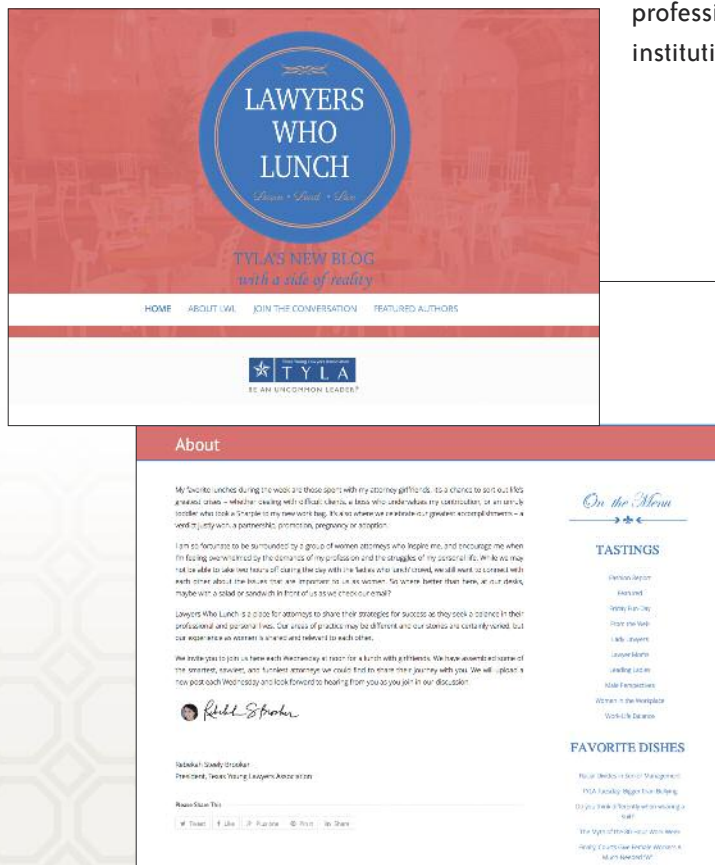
professi
instituti

LAWYERS WHO LUNCH

Learn • Lead • Live

TYLA'S NEW BLOG
with a side of reality

HOME ABOUT LWL JOIN THE CONVERSATION FEATURED AUTHORS

TYLA
BE AN UNCOMMON LEADER

About

My favorite lunches during the week are those spent with my attorney girlfriends. It's a chance to sort out life's greatest crises – whether dealing with difficult clients, a boss who undervalues my contribution, or an unruly toddler who took a Sharpie to my new work bag. It is also where we celebrate our greatest accomplishments – a verdict, justly won, a partnership, promotion, pregnancy or adoption.

I am so fortunate to be surrounded by a group of women attorneys who inspire me, and encourage me when I'm feeling overwhelmed by the demands of my profession and the struggles of my personal life. While we may not be able to take two hours off during the day with the ladies who lunch crowd, we still want to connect with each other about the issues that are important to us as women. So where better than here, at our desks, maybe with a salad or sandwich in front of us as we check our email?

Lawyers Who Lunch is a place for attorneys to share their strategies for success as they seek a balance in their professional and personal lives. Our areas of practice may be different and our stories are certainly varied, but our experience as women is shared and relevant to each other.

We invite you to join us here each Wednesday at noon for a lunch with girlfriends. We have assembled some of the smartest, savviest, and funniest attorneys we could find to share their journey with you. We will upload a new post each Wednesday and look forward to hearing from you as you join in our discussion.

Rebekah S. Brooker

Rebekah Steely Brooker
President, Texas Young Lawyers Association

Please Share This
Tweet Like Pin it Print Share

On the Menu

TASTINGS

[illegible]
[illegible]
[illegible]
From the Web
Lady Lawyers
Lawyer Moms
Leading Ladies
Male Perspectives
Women in the Workplace
Work-Life Balance

FAVORITE DISHES

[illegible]
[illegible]
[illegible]
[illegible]
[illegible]